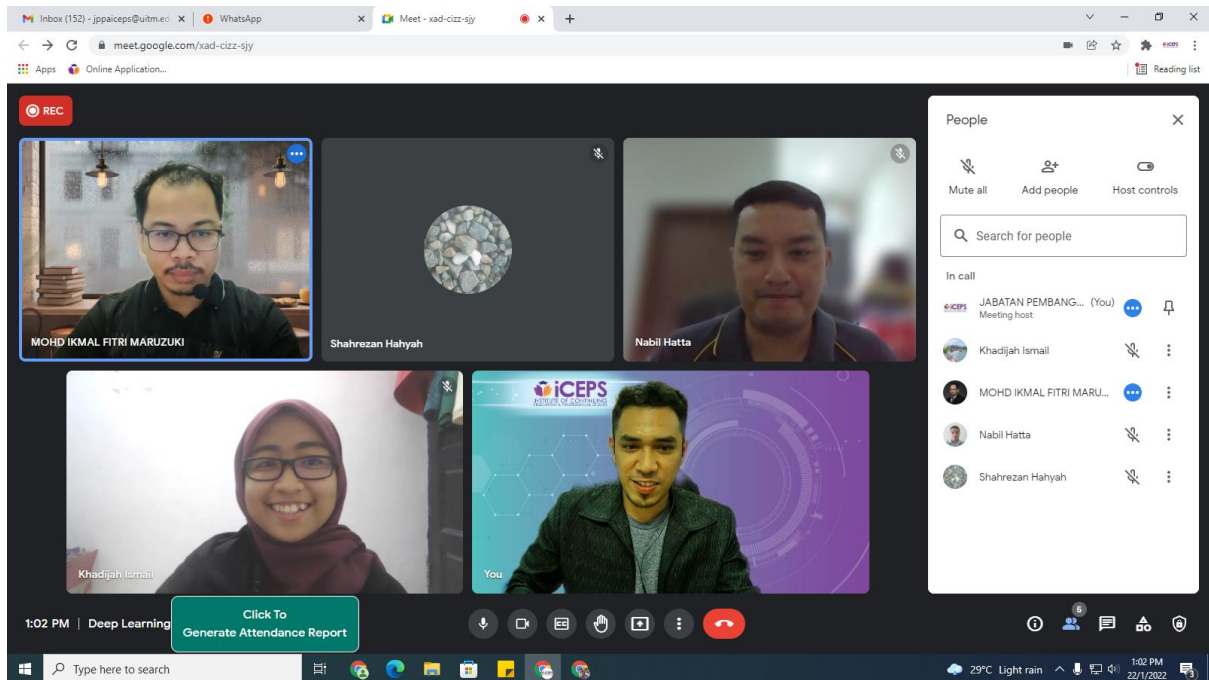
Inbox (152) - jppaiceps@uitm.ed
WhatsApp
Meet - xad-cizz-sjy
meet.google.com/xad-cizz-sjy
Apps Online Application...
Reading list

REC

MOHD IKMAL FITRI MARUZUKI
Shahrezan Hahyah
Nabil Hatta
Khadijah Ismail
iCEPS
You

People
Mute all
Add people
Host controls
Search for people
In call
JABATAN PEMBANG... (You)
Meeting host
Khadijah Ismail
MOHD IKMAL FITRI MARU...
Nabil Hatta
Shahrezan Hahyah

1:02 PM | Deep Learning
Click To
Generate Attendance Report
6

Type here to search
29°C Light rain
1:02 PM
22/1/2022
3